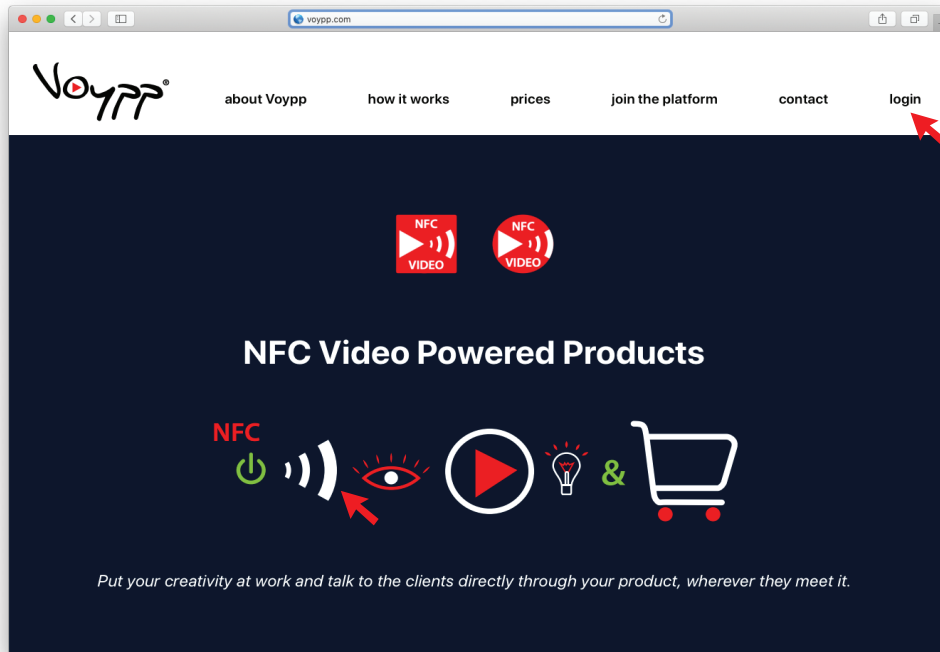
voypp.com

Voypp®

about Voypp how it works prices join the platform contact login

NFC VIDEO

NFC VIDEO

NFC Video Powered Products

NFC

&

Put your creativity at work and talk to the clients directly through your product, wherever they meet it.